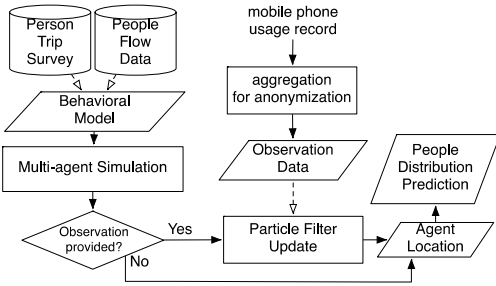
Person Trip Survey

People Flow Data

Behavioral Model

Multi-agent Simulation

Observation provided?

Yes

No

mobile phone usage record

aggregation for anonymization

Observation Data

Particle Filter Update

People Distribution Prediction

Agent Location